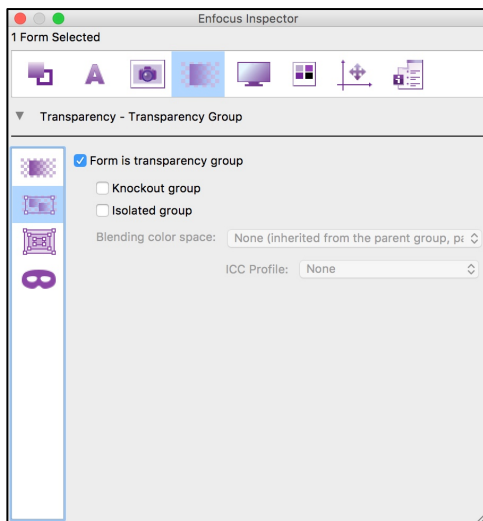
Enfocus Inspector

1 Form Selected

Transparency - Transparency Group

Form is transparency group

Knockout group

Isolated group

Blending color space: None (inherited from the parent group, pa

ICC Profile: None